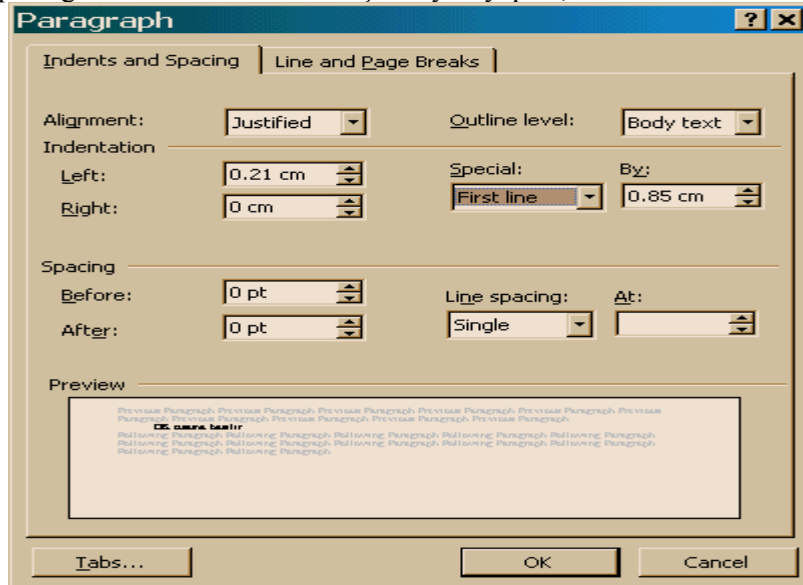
Paragraph

? X

Indents and Spacing

Line and Page Breaks

Alignment: Justified

Outline level: Body text

Indentation

Left: 0.21 cm

Right: 0 cm

Special: First line

By: 0.85 cm

Spacing

Before: 0 pt

After: 0 pt

Line spacing: Single

At:

Preview

Previous Paragraph Previous Paragraph Previous Paragraph Previous Paragraph Previous Paragraph Previous Paragraph Previous Paragraph Previous Paragraph Previous Paragraph Previous Paragraph

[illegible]

Following Paragraph Following Paragraph Following Paragraph Following Paragraph Following Paragraph Following Paragraph Following Paragraph Following Paragraph Following Paragraph Following Paragraph Following Paragraph Following Paragraph

Tabs...

OK

Cancel